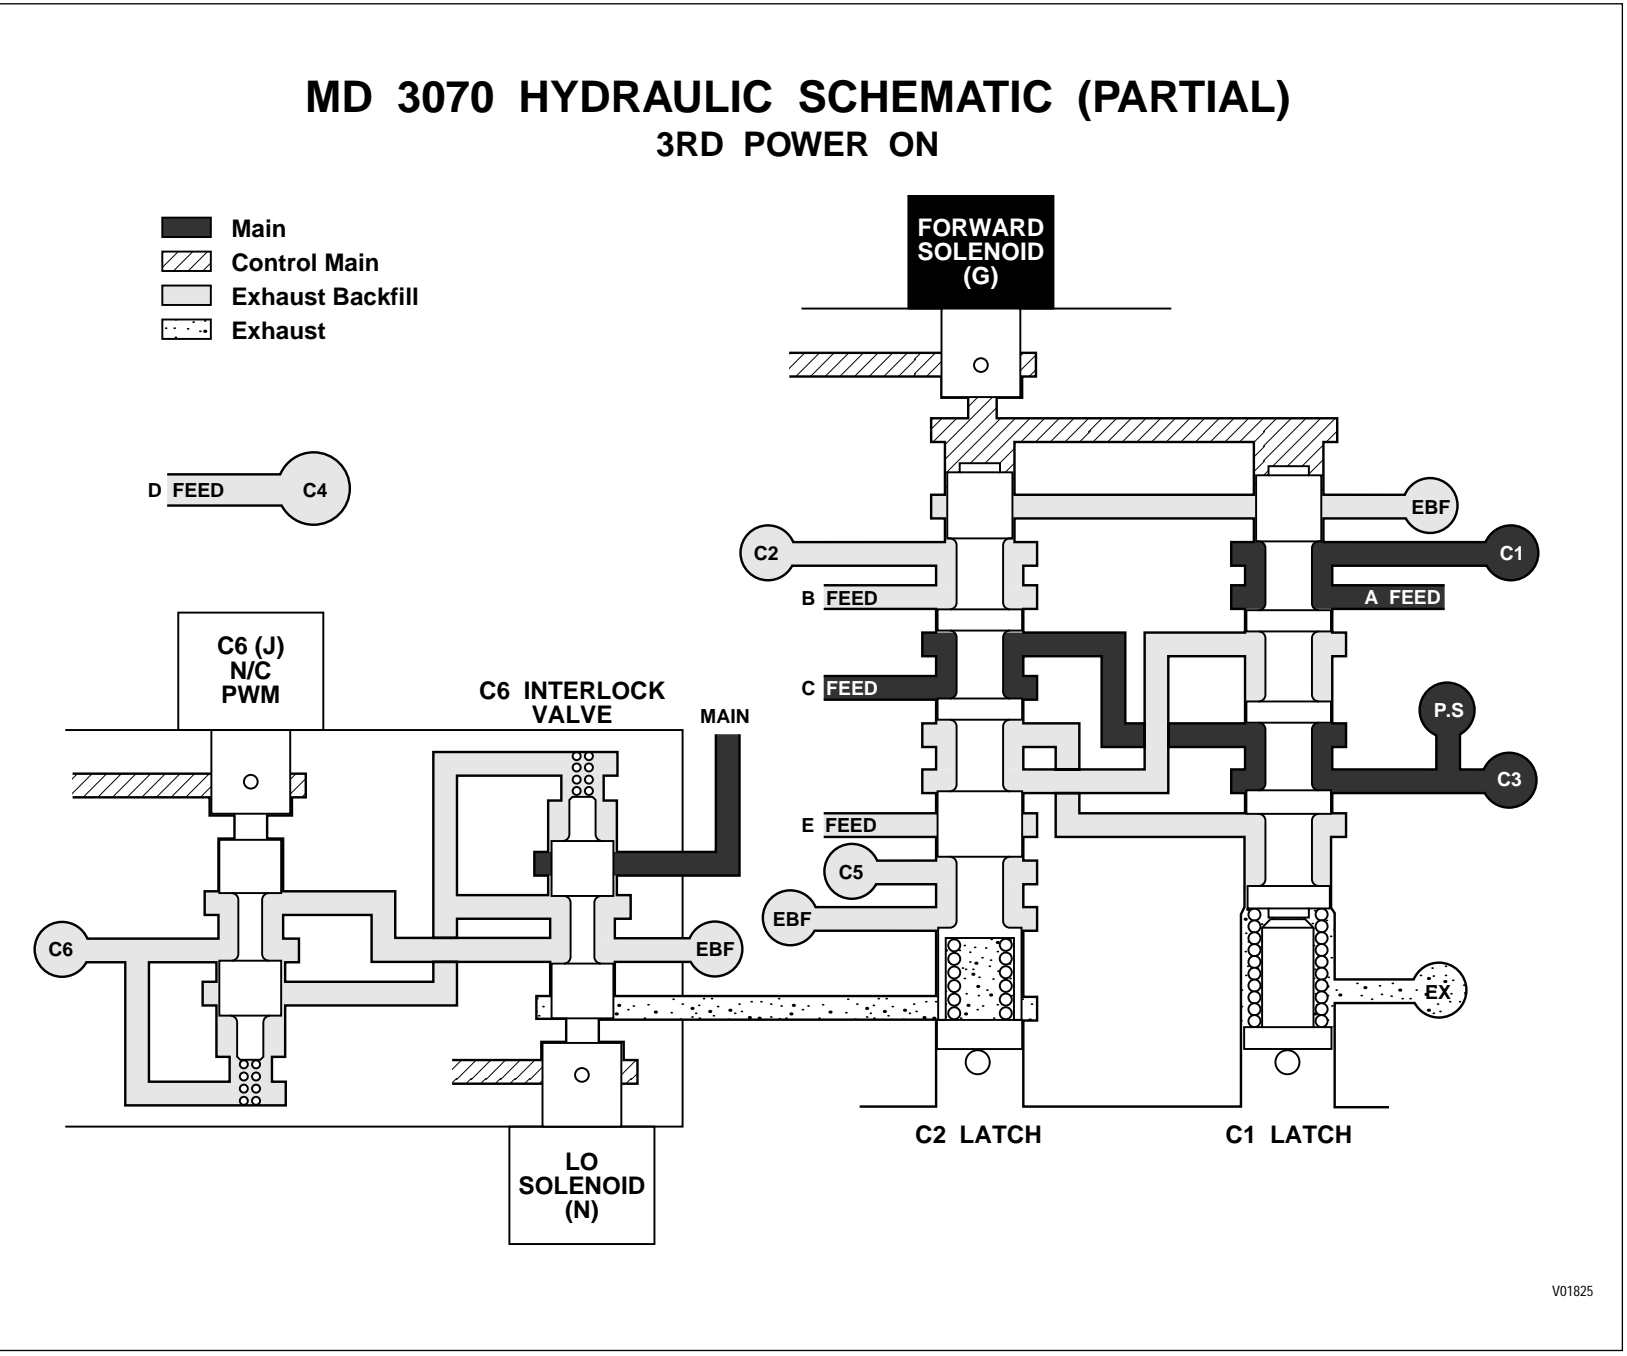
MD 3070 HYDRAULIC SCHEMATIC (PARTIAL)
3RD POWER ON

Main
Control Main
Exhaust Backfill
Exhaust

FORWARD SOLENOID (G)

D FEED
C4

EBF
C2
C1
B FEED
A FEED
C FEED
P.S
C3
E FEED
C5
EBF

C6 (J) N/C PWM

C6 INTERLOCK VALVE

MAIN

C6

EBF

EX

LO SOLENOID (N)

C2 LATCH

C1 LATCH

V01825